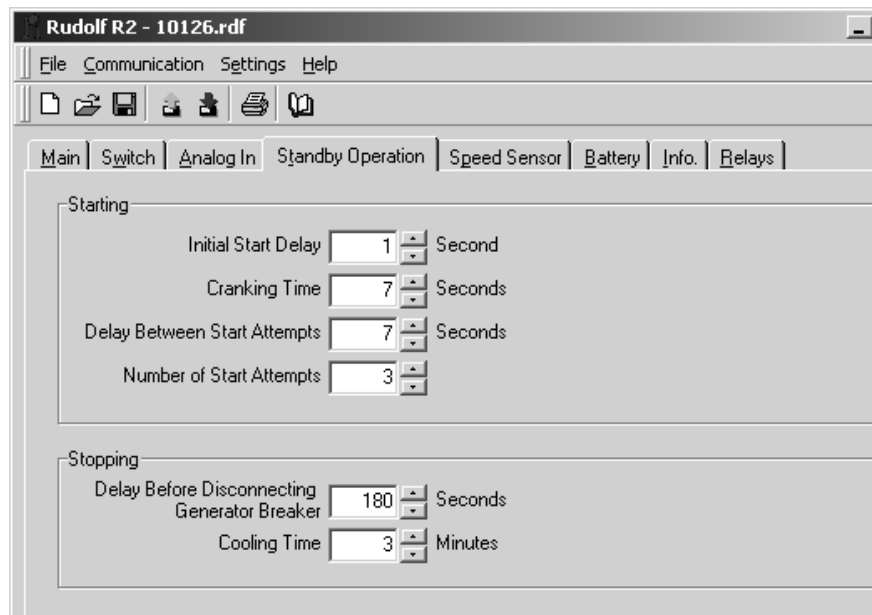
Rudolf R2 - 10126.rdf

File Communication Settings Help

Main | Switch | Analog In | Standby Operation | Speed Sensor | Battery | Info. | Relays

Starting

Initial Start Delay 1 Second

Cranking Time 7 Seconds

Delay Between Start Attempts 7 Seconds

Number of Start Attempts 3

Stopping

Delay Before Disconnecting Generator Breaker 180 Seconds

Cooling Time 3 Minutes